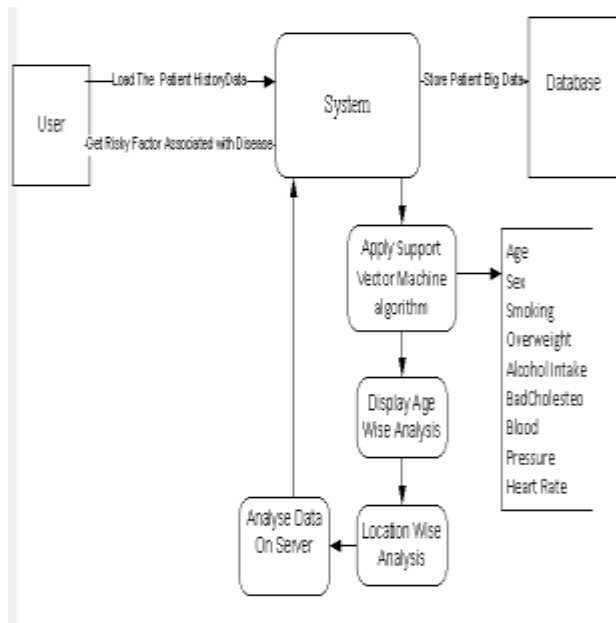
User

Load The Patient HistoryData

Get Risky Factor Associated with Disease

System

Store Patient Big Data

Database

Apply Support Vector Machine algorithm

Age
Sex
Smoking
Overweight
Alcohol Intake
BadCholesteo
Blood
Pressure
Heart Rate

Display Age Wise Analysis

Location Wise Analysis

Analyse Data On Server